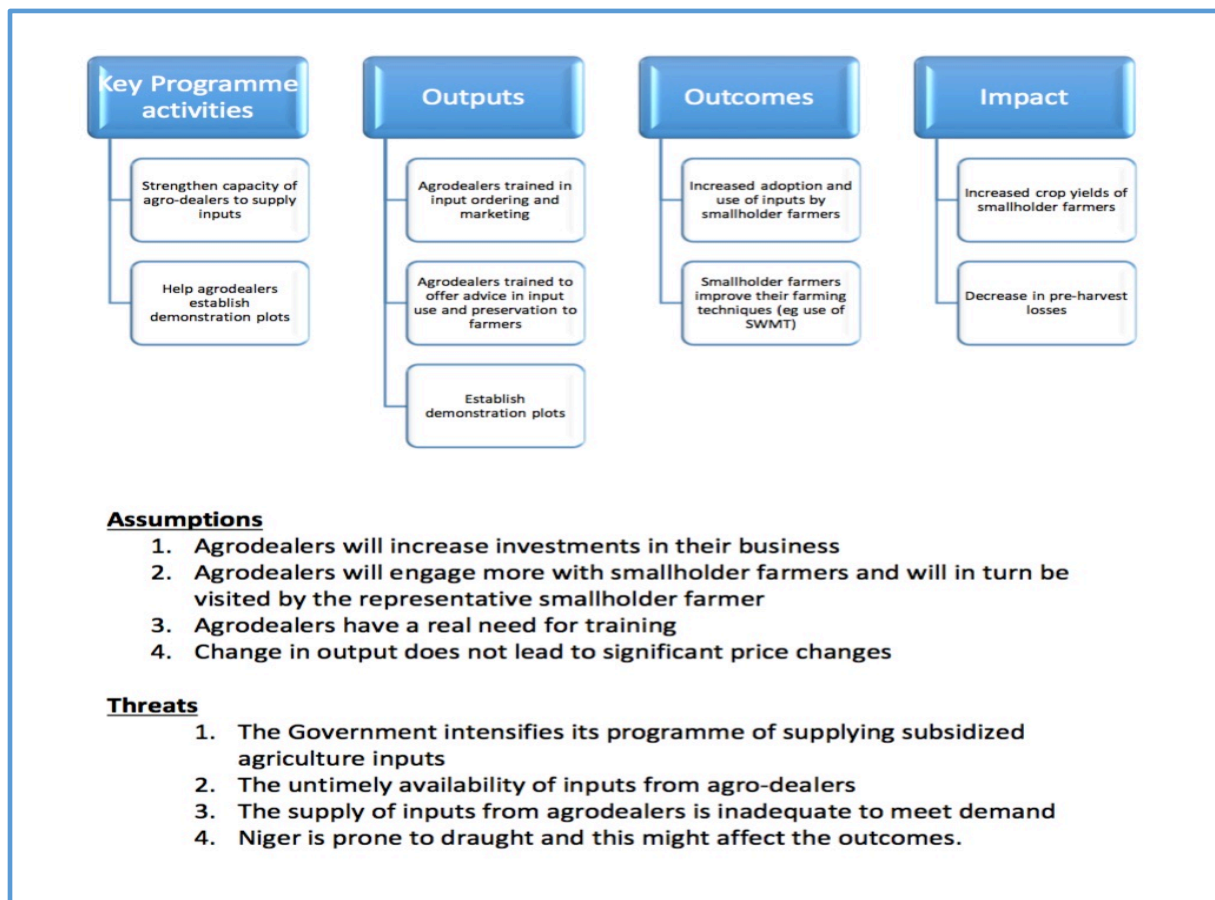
Key Programme activities

Strengthen capacity of agro-dealers to supply inputs

Help agrodealers establish demonstration plots

Outputs

Agrodealers trained in input ordering and marketing

Agrodealers trained to offer advice in input use and preservation to farmers

Establish demonstration plots

Outcomes

Increased adoption and use of inputs by smallholder farmers

Smallholder farmers improve their farming techniques (eg use of SWMT)

Impact

Increased crop yields of smallholder farmers

Decrease in pre-harvest losses

Assumptions
1. Agrodealers will increase investments in their business
2. Agrodealers will engage more with smallholder farmers and will in turn be visited by the representative smallholder farmer
3. Agrodealers have a real need for training
4. Change in output does not lead to significant price changes

Threats
1. The Government intensifies its programme of supplying subsidized agriculture inputs
2. The untimely availability of inputs from agro-dealers
3. The supply of inputs from agrodealers is inadequate to meet demand
4. Niger is prone to draught and this might affect the outcomes.